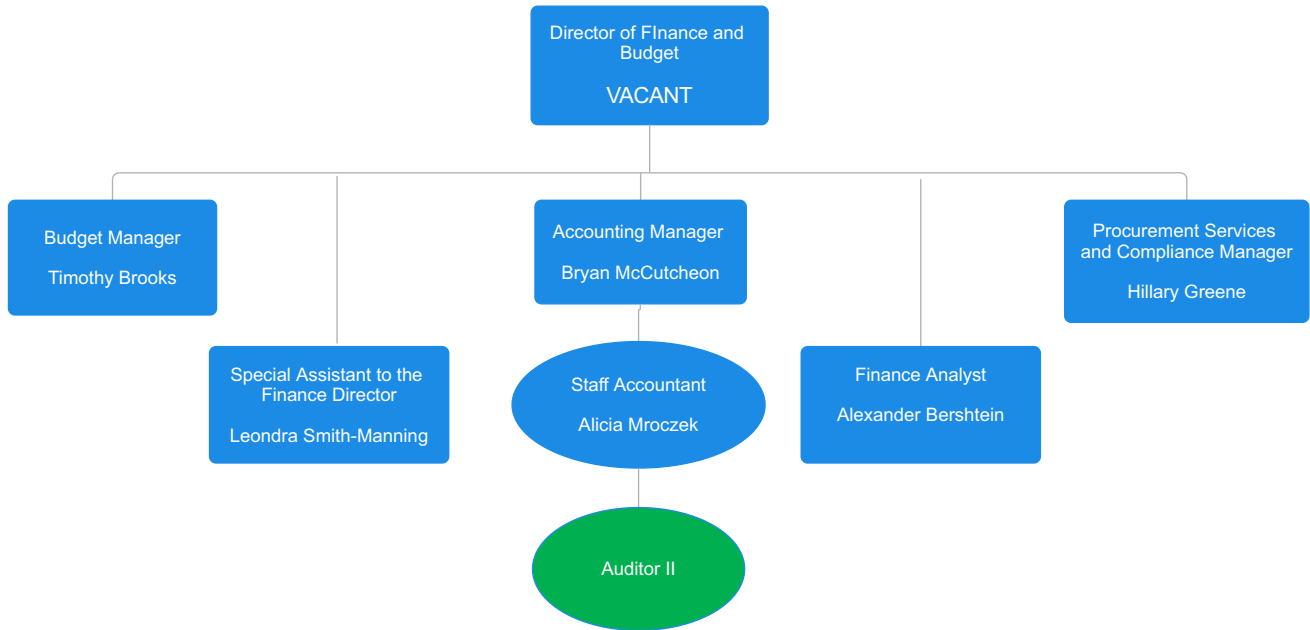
Director of FInance and Budget

VACANT

Budget Manager

Timothy Brooks

Special Assistant to the Finance Director

Leondra Smith-Manning

Accounting Manager

Bryan McCutcheon

Staff Accountant

Alicia Mroczek

Auditor II

Finance Analyst

Alexander Bershtein

Procurement Services and Compliance Manager

Hillary Greene